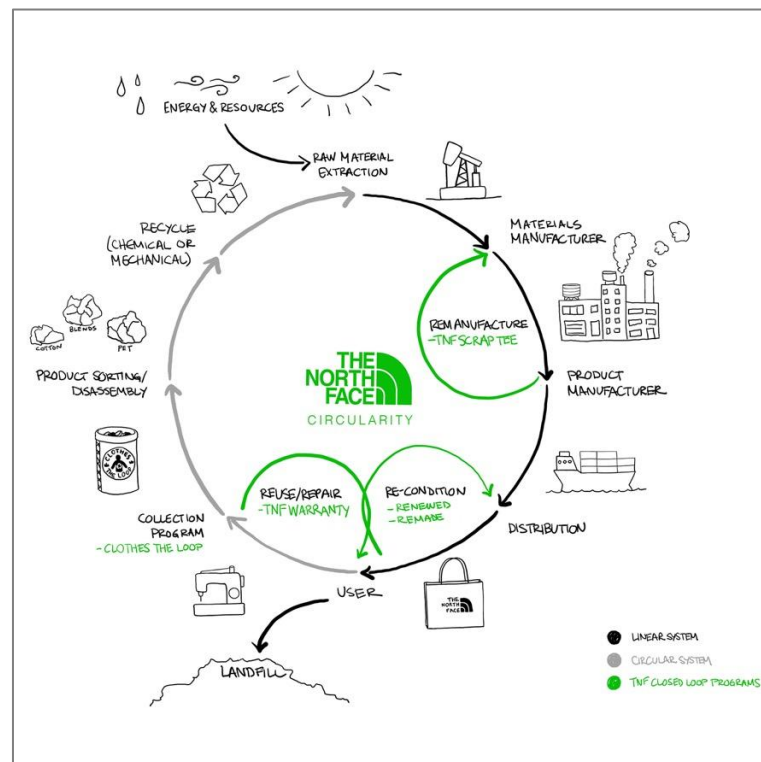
ENERGY & RESOURCES

RAW MATERIAL EXTRACTION

MATERIALS MANUFACTURER

REMANUFACTURE -TNF SCRAP TEE

PRODUCT MANUFACTURER

DISTRIBUTION

RE-CONDITION - RENEWED - REMADE

REUSE/REPAIR -TNF WARRANTY

THE NORTH FACE CIRCULARITY

USER

THE NORTH FACE

LANDFILL

COLLECTION PROGRAM - CLOTHES THE LOOP

CLOTHES THE LOOP

PRODUCT SORTING/ DISASSEMBLY

COTTON BLENDS PET

RECYCLE (CHEMICAL OR MECHANICAL)

LINEAR SYSTEM
CIRCULAR SYSTEM
TNF CLOSED LOOP PROGRAMS